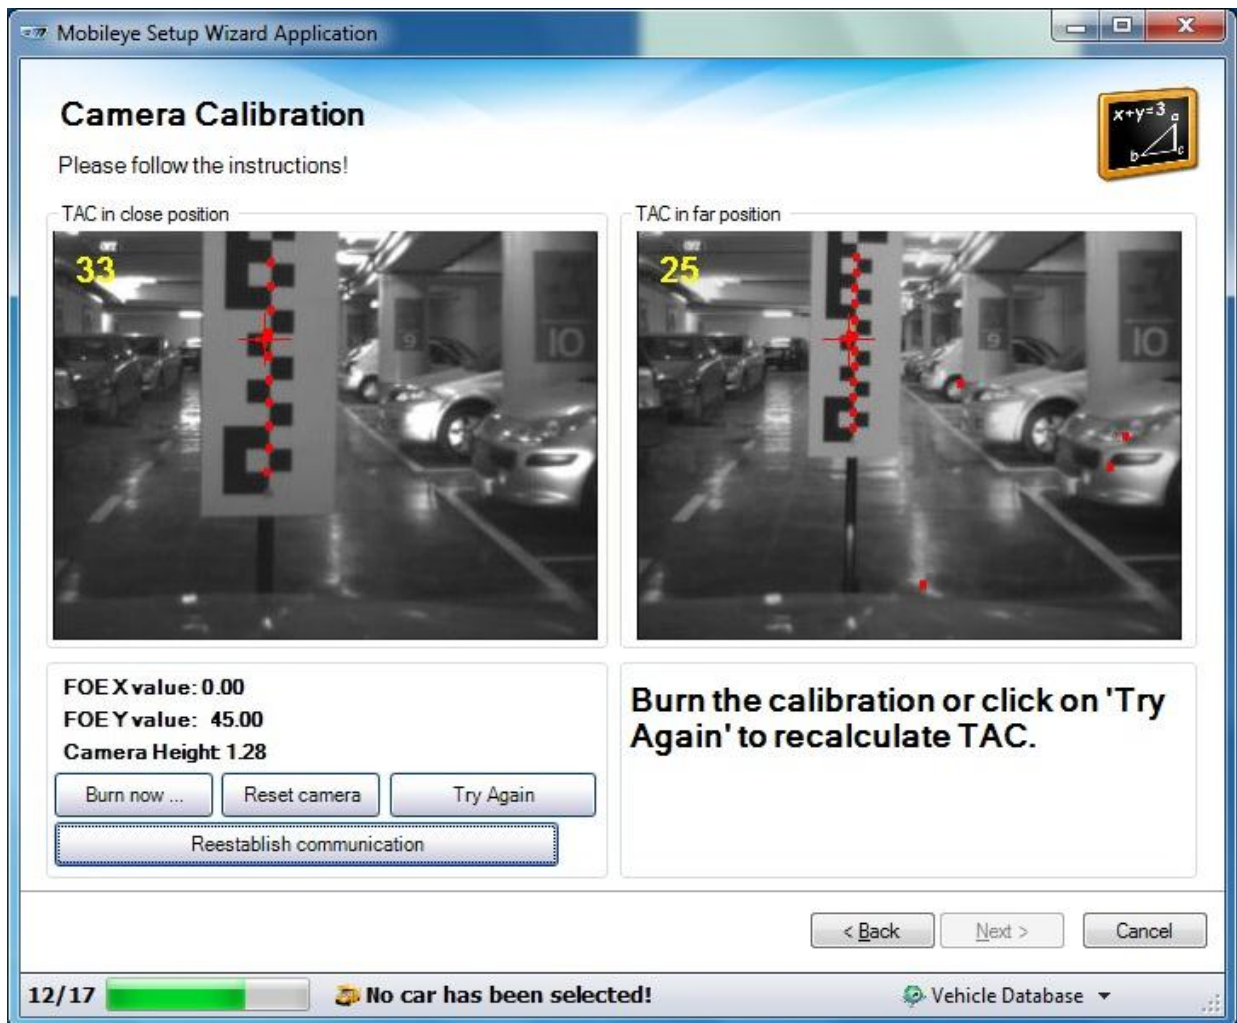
Mobileye Setup Wizard Application

Camera Calibration

Please follow the instructions!

$x+y=3$ a b c

TAC in close position

33

9

IO

TAC in far position

25

9

IO

FOE X value: 0.00

FOE Y value: 45.00

Camera Height 1.28

Burn now ...

Reset camera

Try Again

Reestablish communication

Burn the calibration or click on 'Try Again' to recalculate TAC.

< Back

Next >

Cancel

12/17

No car has been selected!

Vehicle Database